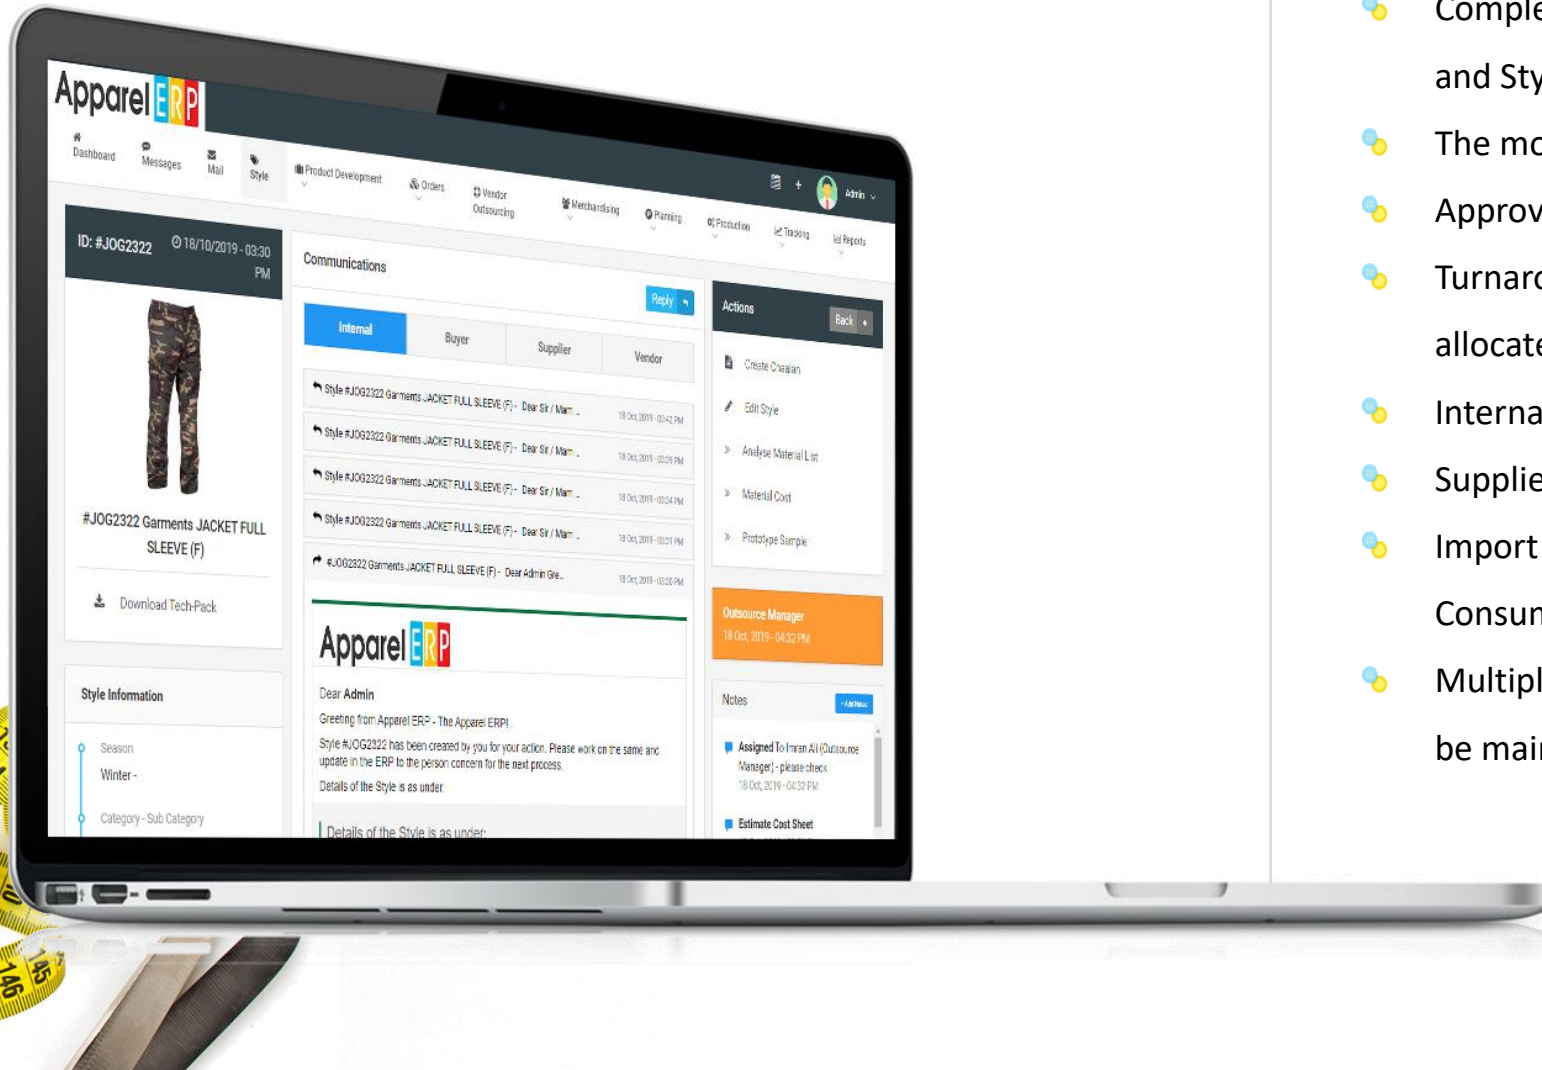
Apparel ERP

Dashboard Messages Mail Style Product Development Orders Vendor Outsourcing Merchandising Planning Production Tracking Reports Admin

ID: #JOG2322 18/10/2019 - 03:30 PM

#JOG2322 Garments JACKET FULL SLEEVE (F)

Download Tech-Pack

Style Information

Season

Winter -

Category - Sub Category

Communications

Reply

Internal | Buyer | Supplier | Vendor

Style #JOG2322 Garments JACKET FULL SLEEVE (F) - Dear Sir / Mam ... 18 Oct, 2019 - 03:42 PM

Style #JOG2322 Garments JACKET FULL SLEEVE (F) - Dear Sir / Mam ... 18 Oct, 2019 - 03:29 PM

Style #JOG2322 Garments JACKET FULL SLEEVE (F) - Dear Sir / Mam ... 18 Oct, 2019 - 03:24 PM

Style #JOG2322 Garments JACKET FULL SLEEVE (F) - Dear Sir / Mam ... 18 Oct, 2019 - 03:31 PM

#JOG2322 Garments JACKET FULL SLEEVE (F) - Dear Admin Gre... 18 Oct, 2019 - 03:30 PM

Apparel ERP

Dear Admin

Greeting from Apparel ERP - The Apparel ERP!

Style #JOG2322 has been created by you for your action. Please work on the same and update in the ERP to the person concern for the next process.

Details of the Style is as under

Details of the Style is as under:

Actions

Back

Create Chalan

Edit Style

Analyse Material List

Material Cost

Prototype Sample

Outsource Manager

18 Oct, 2019 - 04:32 PM

Notes

+ Add New

Assigned To Imran Ali (Outsource Manager) - please check

18 Oct, 2019 - 04:32 PM

Estimate Cost Sheet

Comple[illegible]

and Sty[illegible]

The mo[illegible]

Approv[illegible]

Turnaro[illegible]

allocate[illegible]

Interna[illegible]

Supplie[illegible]

Import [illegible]

Consum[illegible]

Multipl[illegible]

be mai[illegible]

145

146